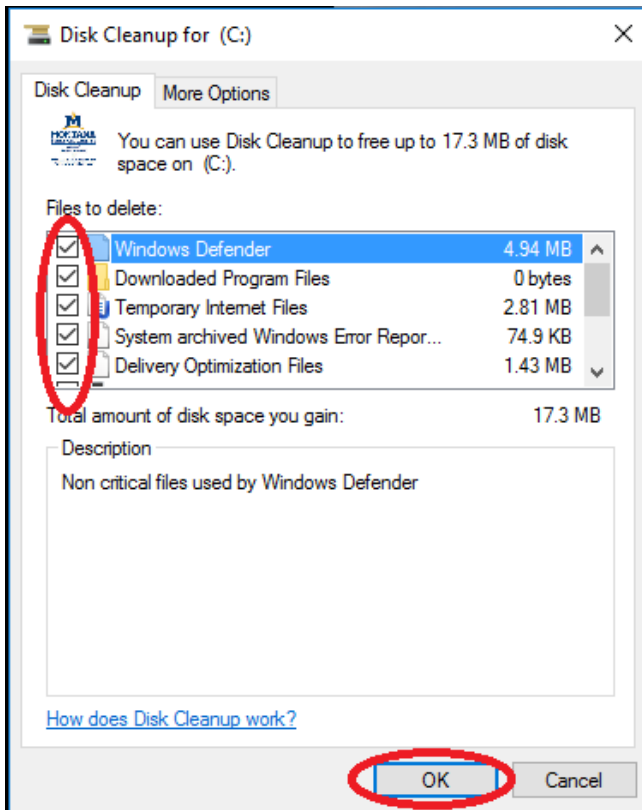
Disk Cleanup for (C:)

Disk Cleanup | More Options

You can use Disk Cleanup to free up to 17.3 MB of disk space on (C:).

Files to delete:

| | | |
|---|---|---|
| ☑ | Windows Defender | 4.94 MB |
| ☑ | Downloaded Program Files | 0 bytes |
| ☑ | Temporary Internet Files | 2.81 MB |
| ☑ | System archived Windows Error Repor... | 74.9 KB |
| ☑ | Delivery Optimization Files | 1.43 MB |

Total amount of disk space you gain: 17.3 MB

Description

Non critical files used by Windows Defender

How does Disk Cleanup work?

OK Cancel